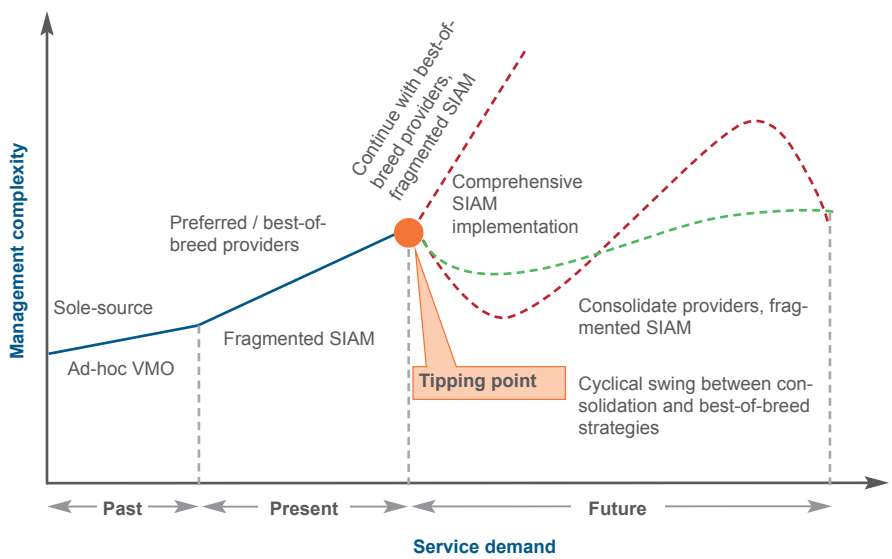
Management complexity

Continue with best-of-breed providers, fragmented SIAM

Comprehensive SIAM implementation

Preferred / best-of-breed providers

Sole-source

Ad-hoc VMO

Fragmented SIAM

Consolidate providers, fragmented SIAM

Tipping point

Cyclical swing between consolidation and best-of-breed strategies

Past

Present

Future

Service demand